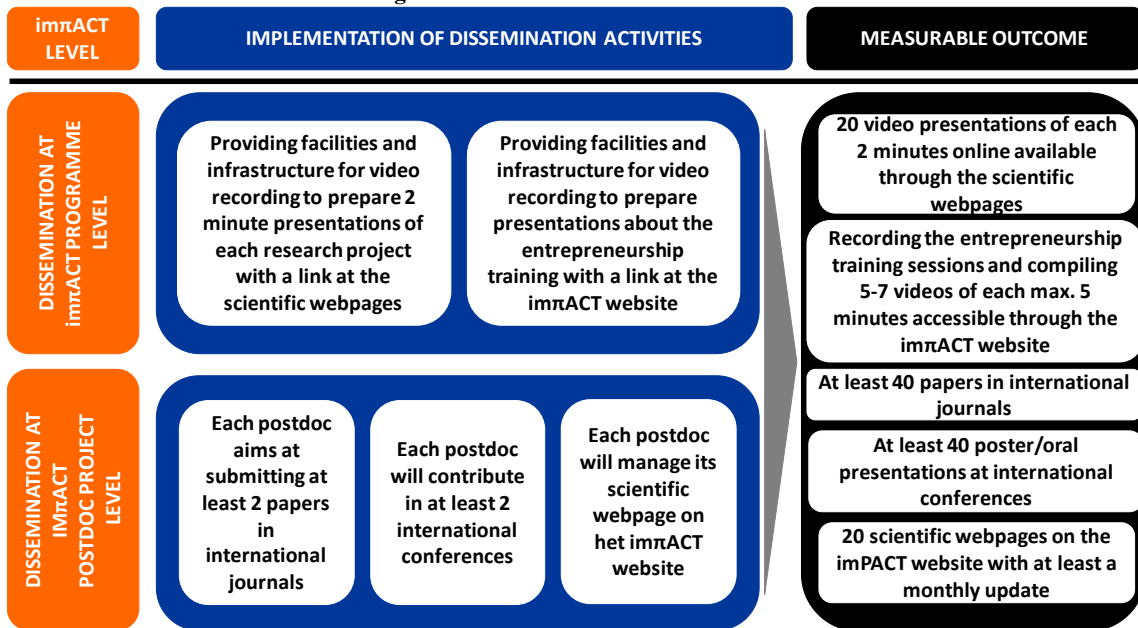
imπACT LEVEL

IMPLEMENTATION OF DISSEMINATION ACTIVITIES

MEASURABLE OUTCOME

DISSEMINATION AT imπACT PROGRAMME LEVEL

Providing facilities and infrastructure for video recording to prepare 2 minute presentations of each research project with a link at the scientific webpages

Providing facilities and infrastructure for video recording to prepare presentations about the entrepreneurship training with a link at the imπACT website

20 video presentations of each 2 minutes online available through the scientific webpages

Recording the entrepreneurship training sessions and compiling 5-7 videos of each max. 5 minutes accessible through the imπACT website

DISSEMINATION AT IMπACT POSTDOC PROJECT LEVEL

Each postdoc aims at submitting at least 2 papers in international journals

Each postdoc will contribute in at least 2 international conferences

Each postdoc will manage its scientific webpage on het imπACT website

At least 40 papers in international journals

At least 40 poster/oral presentations at international conferences

20 scientific webpages on the imPACT website with at least a monthly update